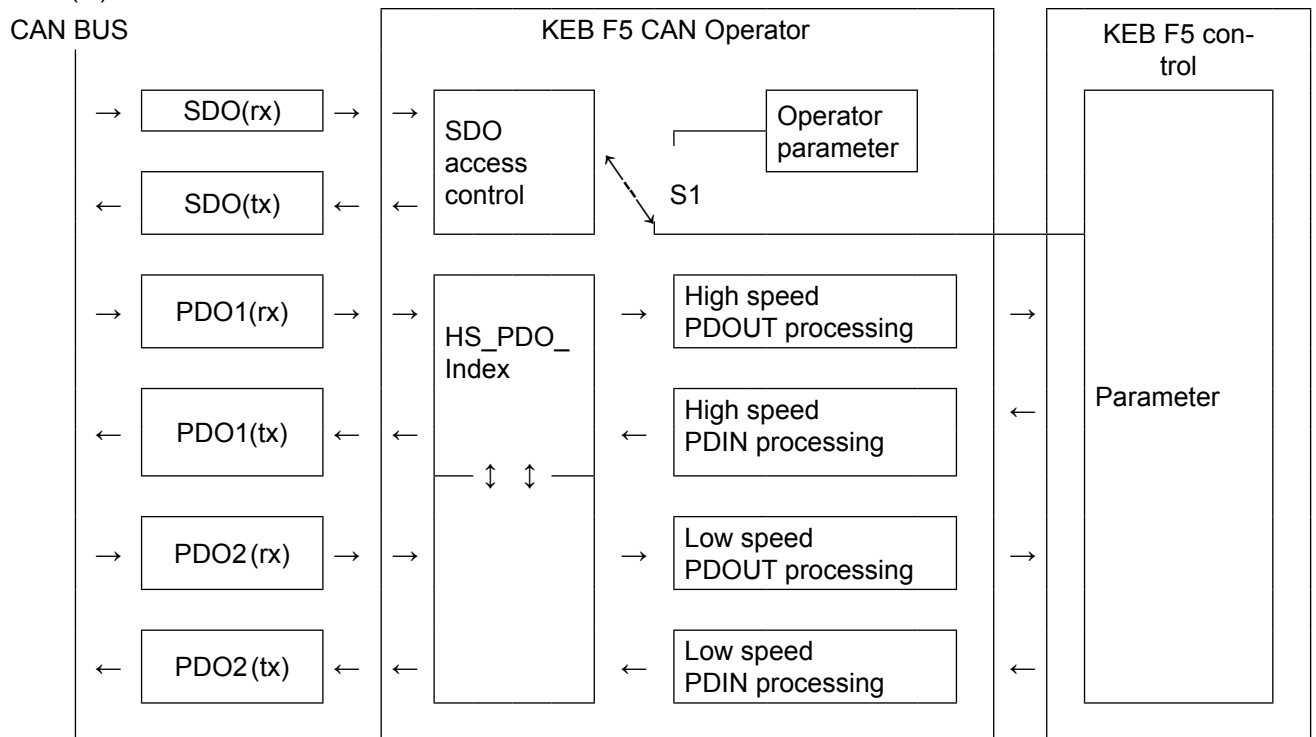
CAN BUS

SDO(rx)

SDO(tx)

PDO1(rx)

PDO1(tx)

PDO2(rx)

PDO2(tx)

KEB F5 CAN Operator

SDO access control

Operator parameter

S1

HS_PDO_Index

High speed PDOUT processing

High speed PDIN processing

Low speed PDOUT processing

Low speed PDIN processing

KEB F5 control

Parameter